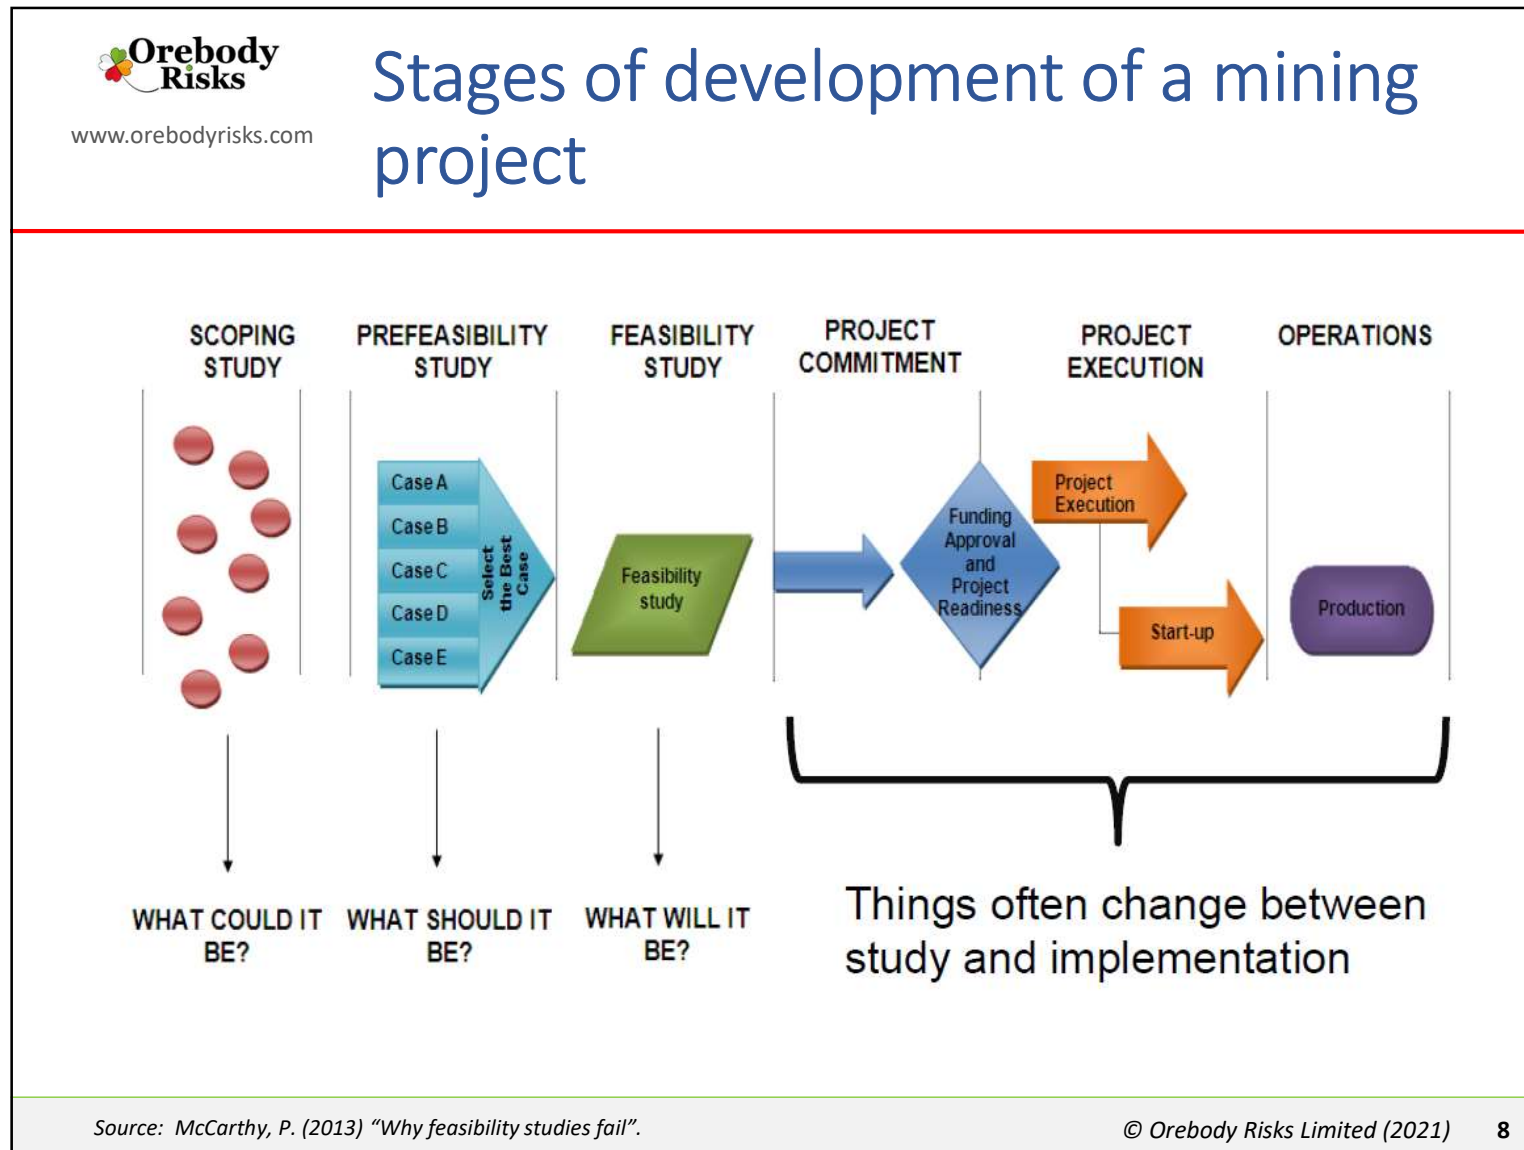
Orebody Risks

www.orebodyrisks.com

Stages of development of a mining project

SCOPING STUDY

PREFEASIBILITY STUDY

FEASIBILITY STUDY

PROJECT COMMITMENT

PROJECT EXECUTION

OPERATIONS

Case A

Case B

Case C

Case D

Case E

Select the Best Case

Feasibility study

Funding Approval and Project Readiness

Project Execution

Start-up

Production

WHAT COULD IT BE?

WHAT SHOULD IT BE?

WHAT WILL IT BE?

Things often change between study and implementation

Source: McCarthy, P. (2013) "Why feasibility studies fail".

© Orebody Risks Limited (2021)

8